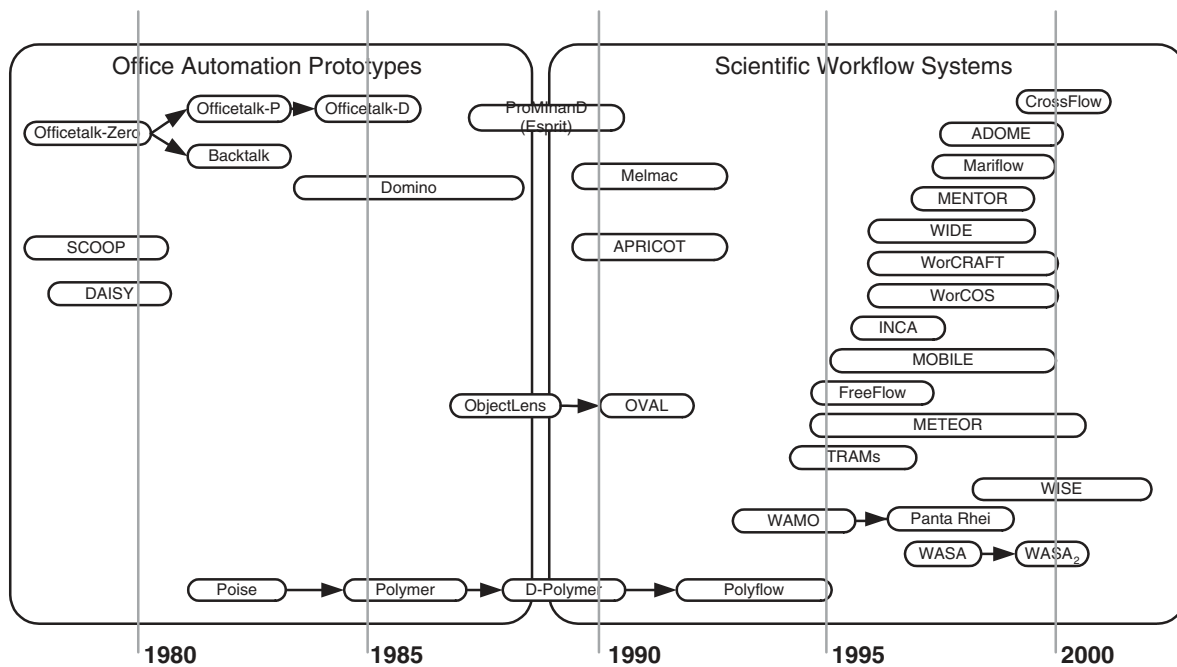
Office Automation Prototypes

Scientific Workflow Systems

Officetalk-Zero
Officetalk-P
Officetalk-D
Backtalk
Domino
SCOOP
DAISY
ProMInanD (Esprit)
Melmac
APRICOT
ObjectLens
OVAL
Poise
Polymer
D-Polymer
Polyflow
CrossFlow
ADOME
Mariflow
MENTOR
WIDE
WorCRAFT
WorCOS
INCA
MOBILE
FreeFlow
METEOR
TRAMs
WISE
WAMO
Panta Rhei
WASA
WASA$_2$

1980
1985
1990
1995
2000